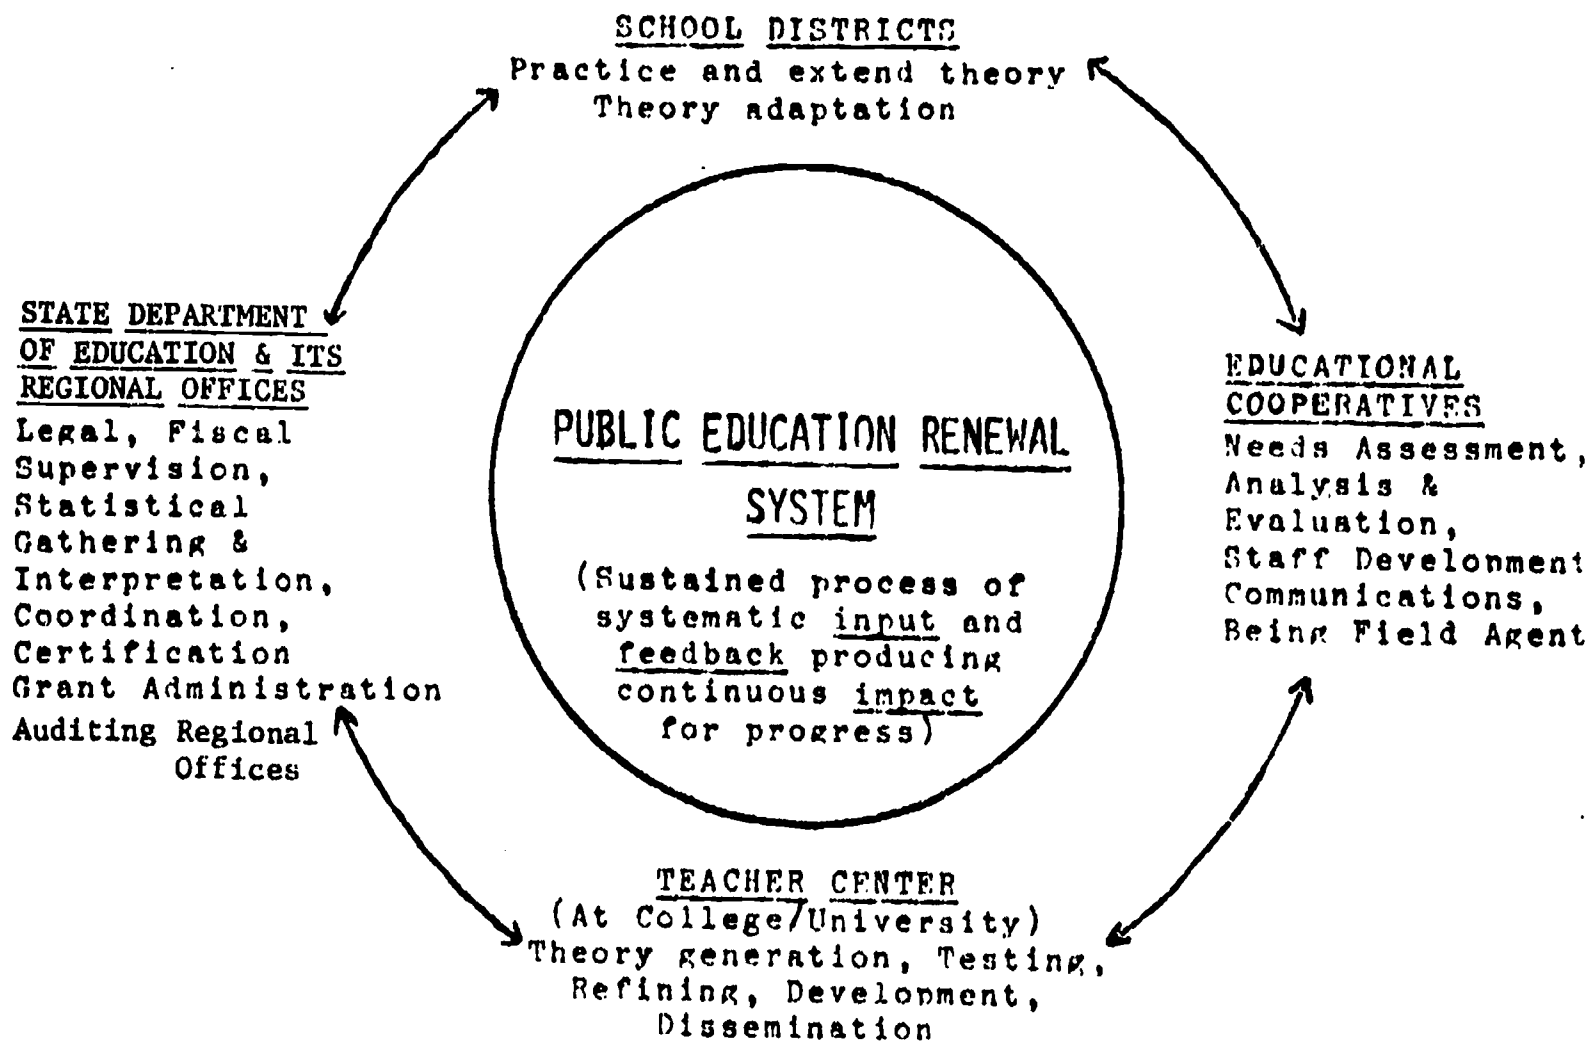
SCHOOL DISTRICTS
Practice and extend theory
Theory adaptation

STATE DEPARTMENT OF EDUCATION & ITS REGIONAL OFFICES
Legal, Fiscal Supervision, Statistical Gathering & Interpretation, Coordination, Certification Grant Administration Auditing Regional Offices

PUBLIC EDUCATION RENEWAL SYSTEM
(Sustained process of systematic input and feedback producing continuous impact for progress)

EDUCATIONAL COOPERATIVES
Needs Assessment, Analysis & Evaluation, Staff Development Communications, Being Field Agent

TEACHER CENTER
(At College/University)
Theory generation, Testing, Refining, Development, Dissemination